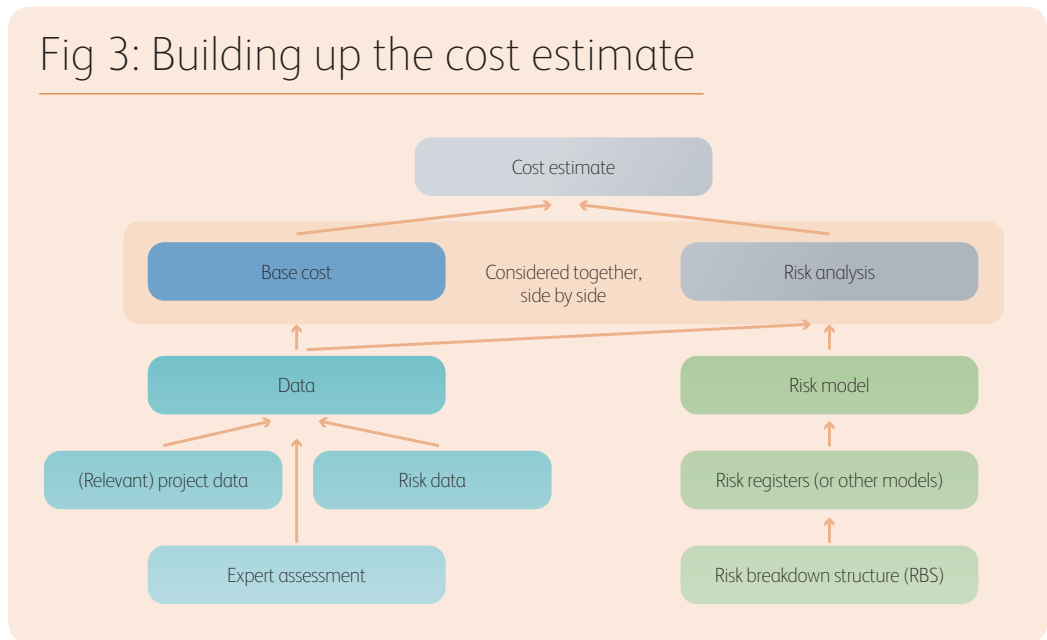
Fig 3: Building up the cost estimate

Cost estimate

Base cost

Considered together, side by side

Risk analysis

Data

Risk model

(Relevant) project data

Risk data

Risk registers (or other models)

Expert assessment

Risk breakdown structure (RBS)